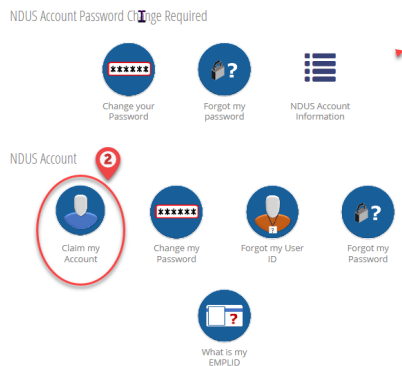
NDUS Account Password Change Required

******
Change your Password

?
Forgot my password

NDUS Account Information

NDUS Account

2

Claim my Account

******
Change my Password

Forgot my User ID

?
Forgot my Password

?
What is my EMPLID